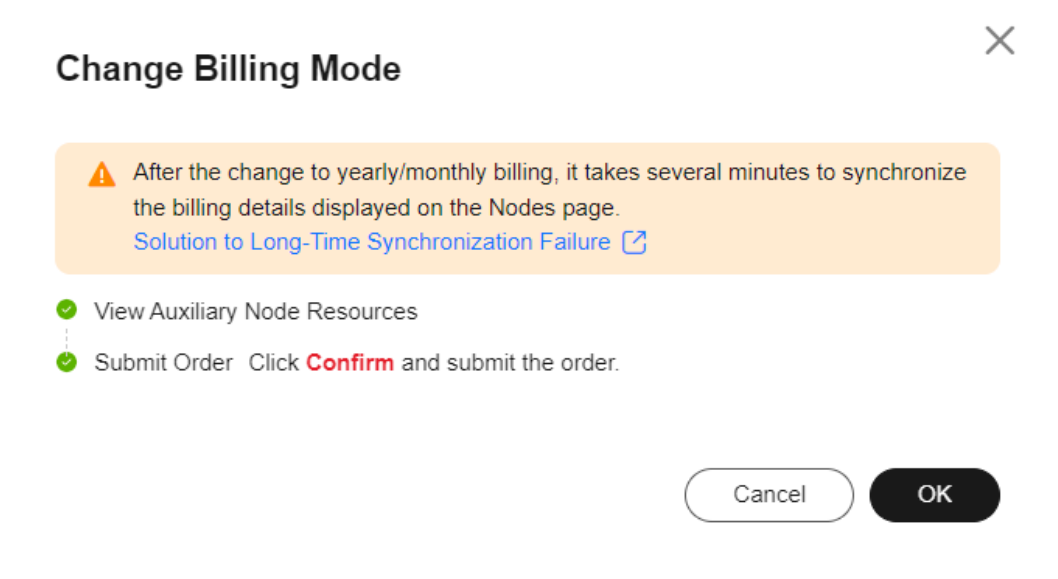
Change Billing Mode

After the change to yearly/monthly billing, it takes several minutes to synchronize the billing details displayed on the Nodes page.
Solution to Long-Time Synchronization Failure

View Auxiliary Node Resources

Submit Order Click Confirm and submit the order.

Cancel OK